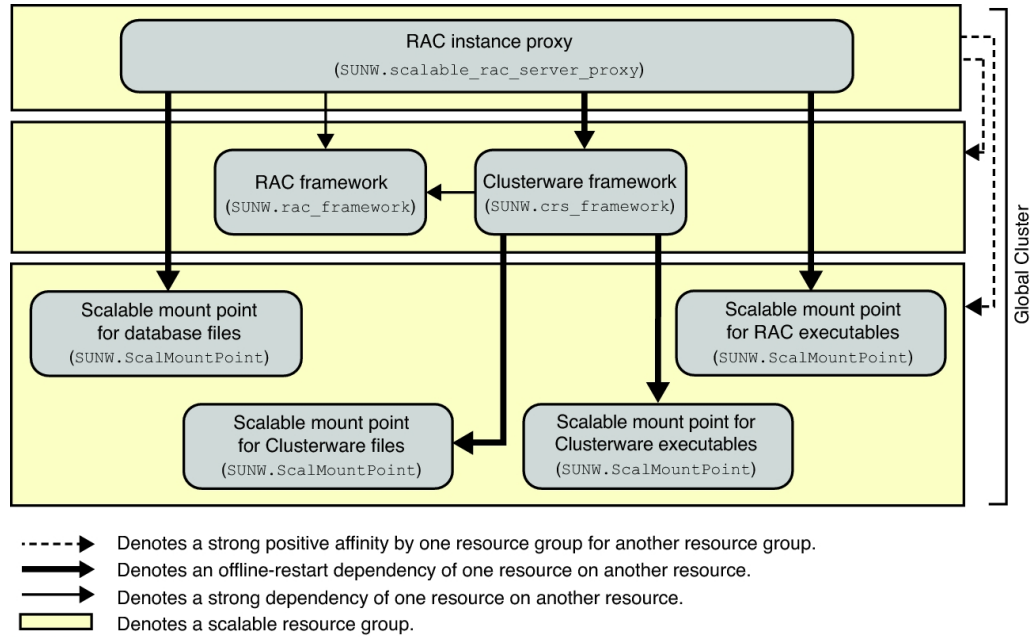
RAC instance proxy
(SUNW.scalable_rac_server_proxy)

RAC framework
(SUNW.rac_framework)

Clusterware framework
(SUNW.crs_framework)

Scalable mount point for database files
(SUNW.ScalMountPoint)

Scalable mount point for RAC executables
(SUNW.ScalMountPoint)

Scalable mount point for Clusterware files
(SUNW.ScalMountPoint)

Scalable mount point for Clusterware executables
(SUNW.ScalMountPoint)

Global Cluster

Denotes a strong positive affinity by one resource group for another resource group.
Denotes an offline-restart dependency of one resource on another resource.
Denotes a strong dependency of one resource on another resource.
Denotes a scalable resource group.